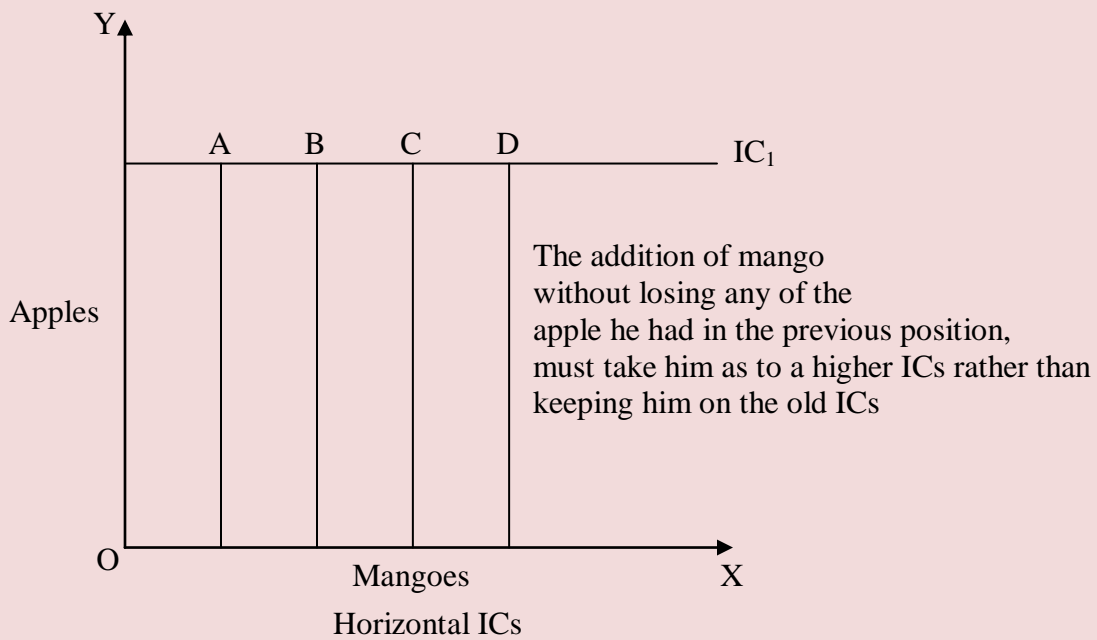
Y

A B C D

$IC_1$

The addition of mango without losing any of the apple he had in the previous position, must take him as to a higher ICs rather than keeping him on the old ICs

Apples

O

Mangoes

X

Horizontal ICs